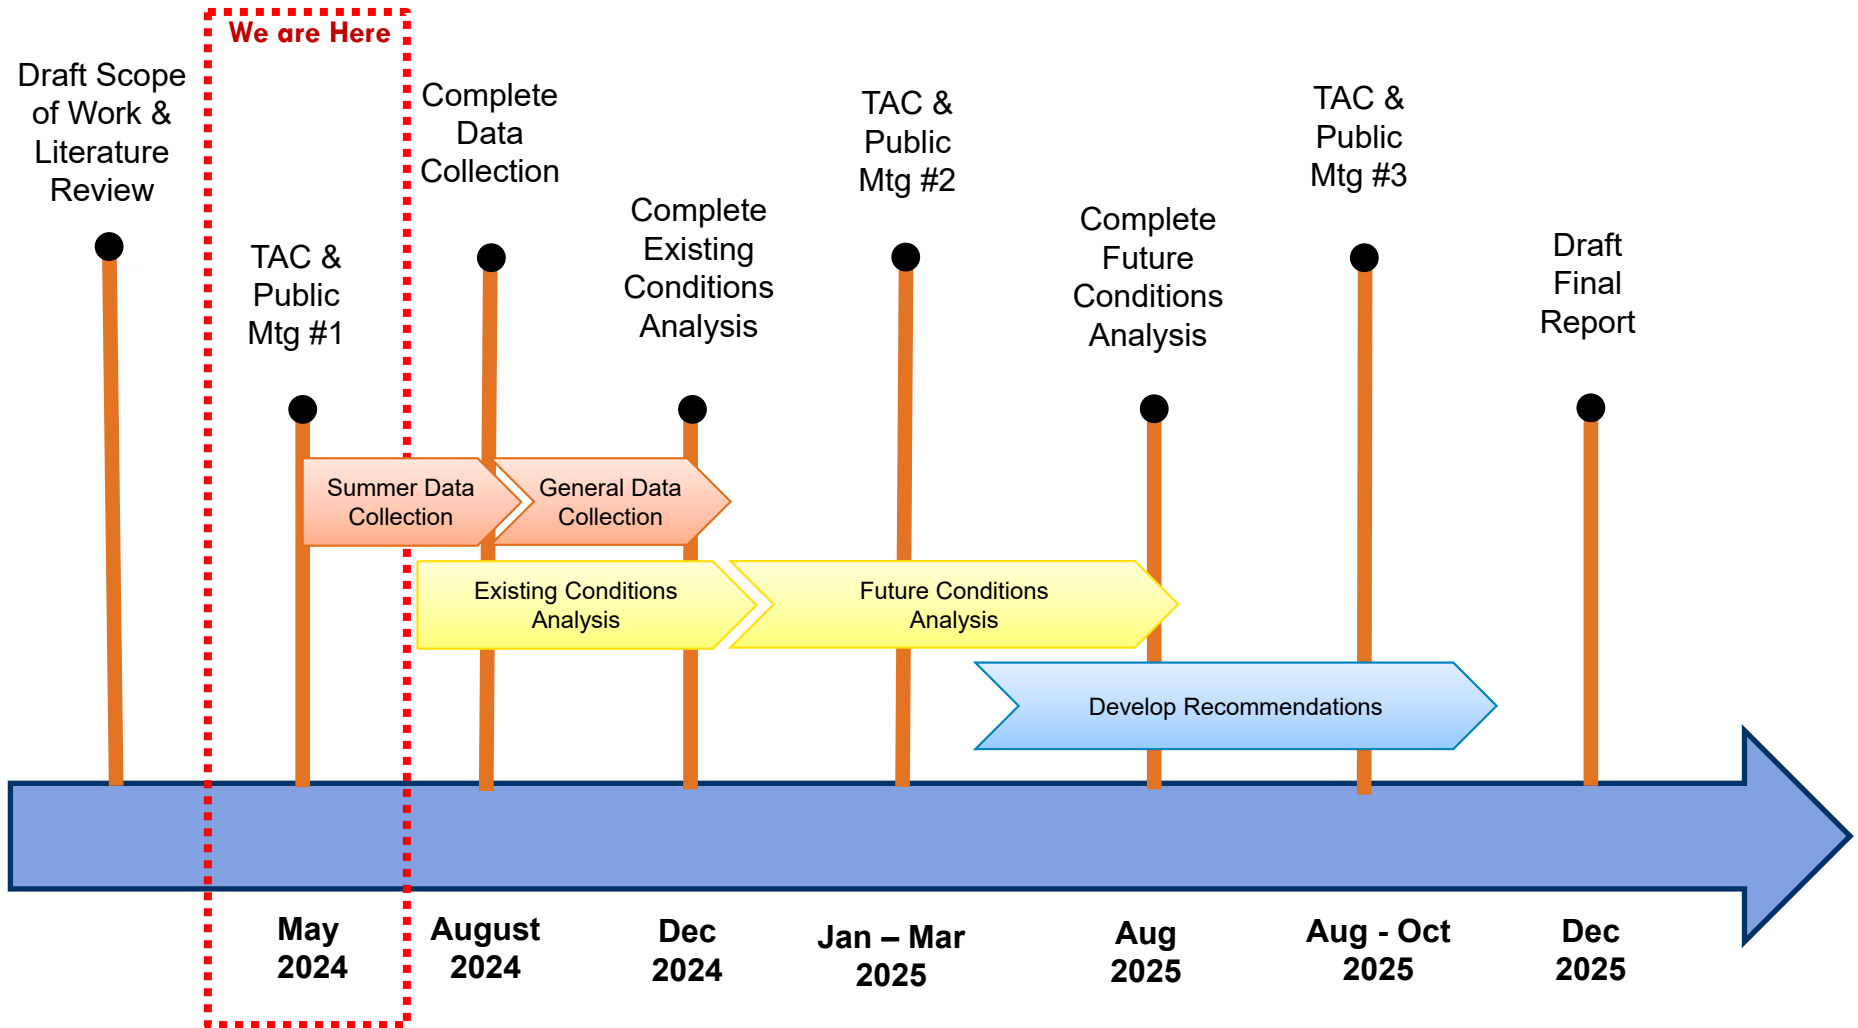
We are Here

Draft Scope of Work & Literature Review

TAC & Public Mtg #1

Complete Data Collection

Complete Existing Conditions Analysis

TAC & Public Mtg #2

Complete Future Conditions Analysis

TAC & Public Mtg #3

Draft Final Report

Summer Data Collection

General Data Collection

Existing Conditions Analysis

Future Conditions Analysis

Develop Recommendations

May 2024

August 2024

Dec 2024

Jan – Mar 2025

Aug 2025

Aug - Oct 2025

Dec 2025